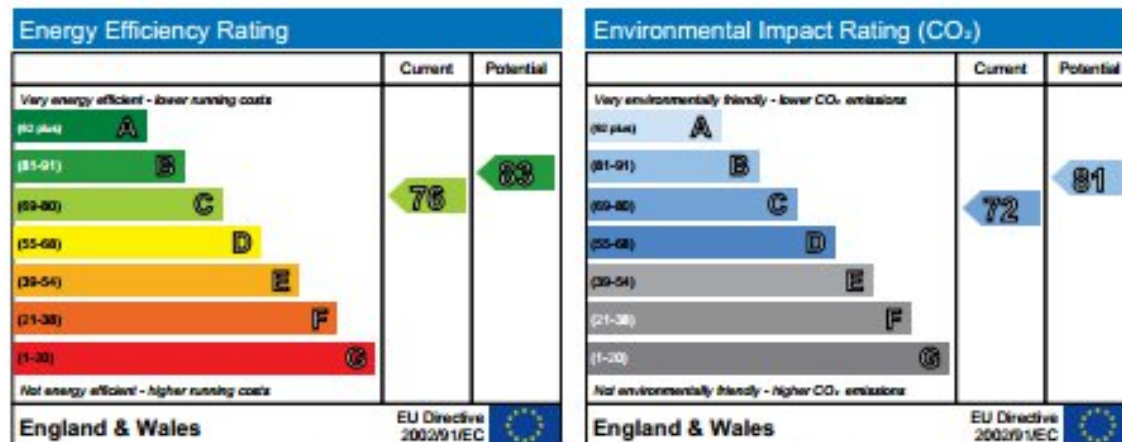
Energy Efficiency Rating

| | Current | Potential |
|---|---|---|
| Very energy efficient - lower running costs | | |
| (92 plus) A | | |
| (81-91) B | | 83 |
| (69-80) C | 76 | |
| (55-68) D | | |
| (39-54) E | | |
| (21-38) F | | |
| (1-20) G | | |
| Not energy efficient - higher running costs | | |

England & Wales
EU Directive 2002/91/EC

Environmental Impact Rating ($CO_2$)

| | Current | Potential |
|---|---|---|
| Very environmentally friendly - lower $CO_2$ emissions | | |
| (92 plus) A | | |
| (81-91) B | | 81 |
| (69-80) C | 72 | |
| (55-68) D | | |
| (39-54) E | | |
| (21-38) F | | |
| (1-20) G | | |
| Not environmentally friendly - higher $CO_2$ emissions | | |

England & Wales
EU Directive 2002/91/EC